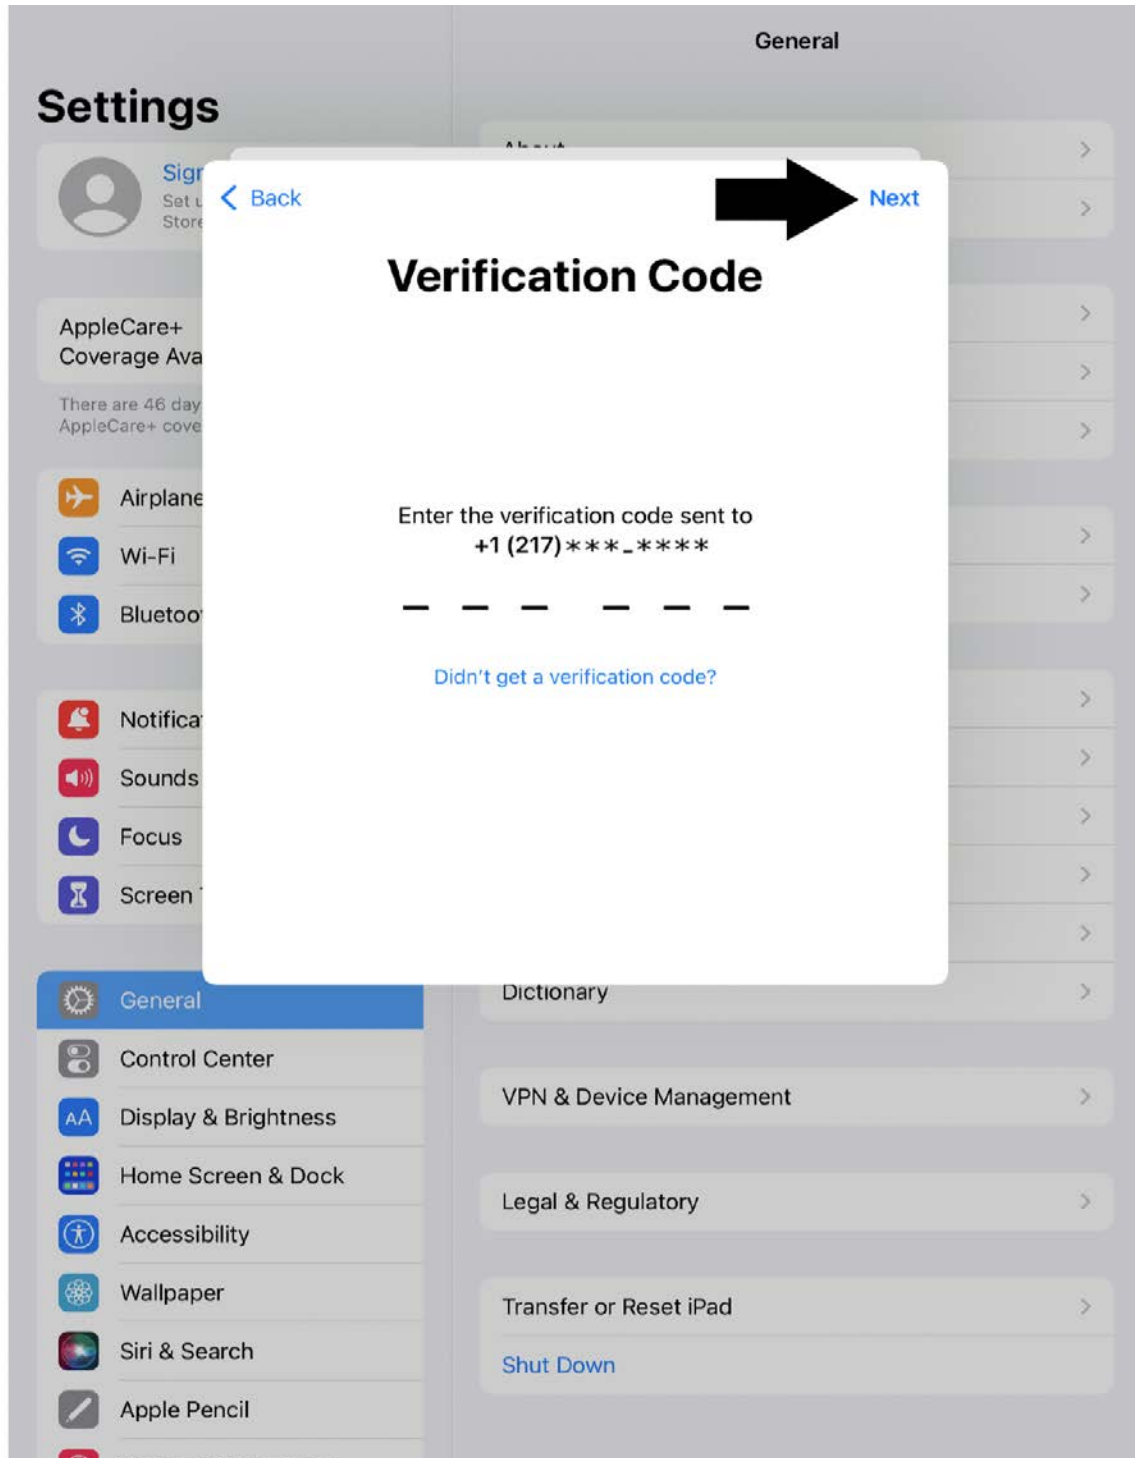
General

Settings

Sig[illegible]
Set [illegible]
Store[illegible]

AppleCare+
Coverage Ava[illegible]

There are 46 day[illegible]
AppleCare+ cove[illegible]

Airplane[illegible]
Wi-Fi
Bluetoo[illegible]

Notifica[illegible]
Sounds
Focus
Screen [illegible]

General
Control Center
Display & Brightness
Home Screen & Dock
Accessibility
Wallpaper
Siri & Search
Apple Pencil

About

Dictionary

VPN & Device Management

Legal & Regulatory

Transfer or Reset iPad
Shut Down

Back
Next

Verification Code

Enter the verification code sent to
+1 (217) ***-****

Didn't get a verification code?